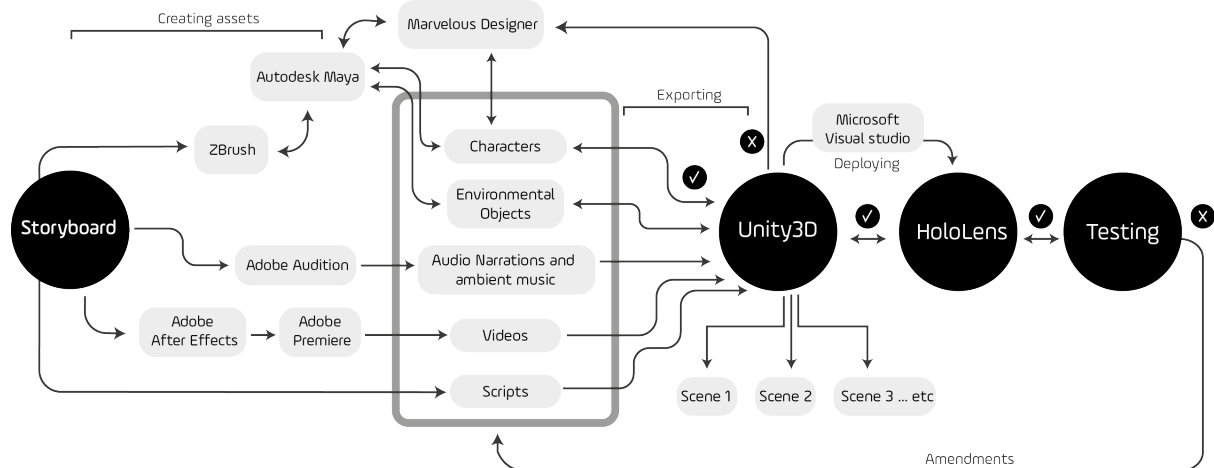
Creating assets

Marvelous Designer

Autodesk Maya

ZBrush

Storyboard

Exporting

Characters

Environmental Objects

Adobe Audition

Audio Narrations and ambient music

Adobe After Effects

Adobe Premiere

Videos

Scripts

X

✓

Unity3D

Microsoft Visual studio

Deploying

✓

HoloLens

✓

Testing

X

Scene 1

Scene 2

Scene 3 ... etc

Amendments